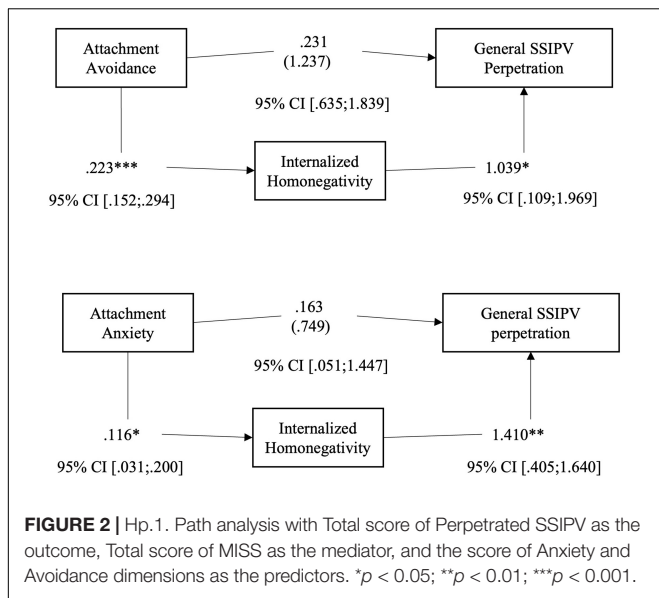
Attachment Avoidance

.231
(1.237)

General SSIPV Perpetration

95% CI [.635;1.839]

.223***

95% CI [.152;.294]

Internalized Homonegativity

1.039*

95% CI [.109;1.969]

Attachment Anxiety

.163
(.749)

General SSIPV perpetration

95% CI [.051;1.447]

.116*

95% CI [.031;.200]

Internalized Homonegativity

1.410**

95% CI [.405;1.640]

**FIGURE 2** | Hp.1. Path analysis with Total score of Perpetrated SSIPV as the outcome, Total score of MISS as the mediator, and the score of Anxiety and Avoidance dimensions as the predictors. *$p < 0.05$; **$p < 0.01$; ***$p < 0.001$.